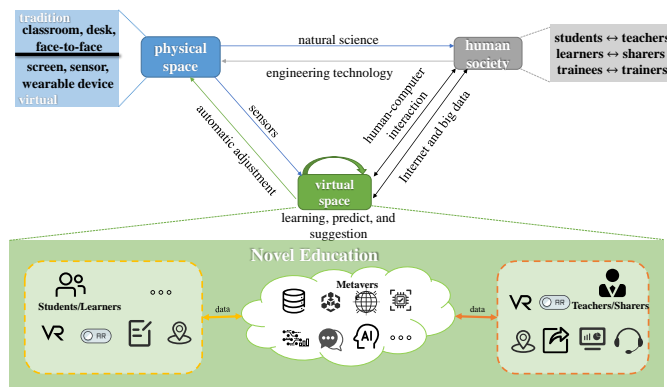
tradition
classroom, desk, face-to-face
screen, sensor, wearable device
virtual

physical space

natural science

engineering technology

human society

students ↔ teachers
learners ↔ sharers
trainees ↔ trainers

sensors

automatic adjustment

human-computer interaction

Internet and big data

virtual space

learning, predict, and suggestion

Novel Education

Students/Learners

∘∘∘

VR

AR

data

Metavers

AI

∘∘∘

data

VR

AR

Teachers/Sharers